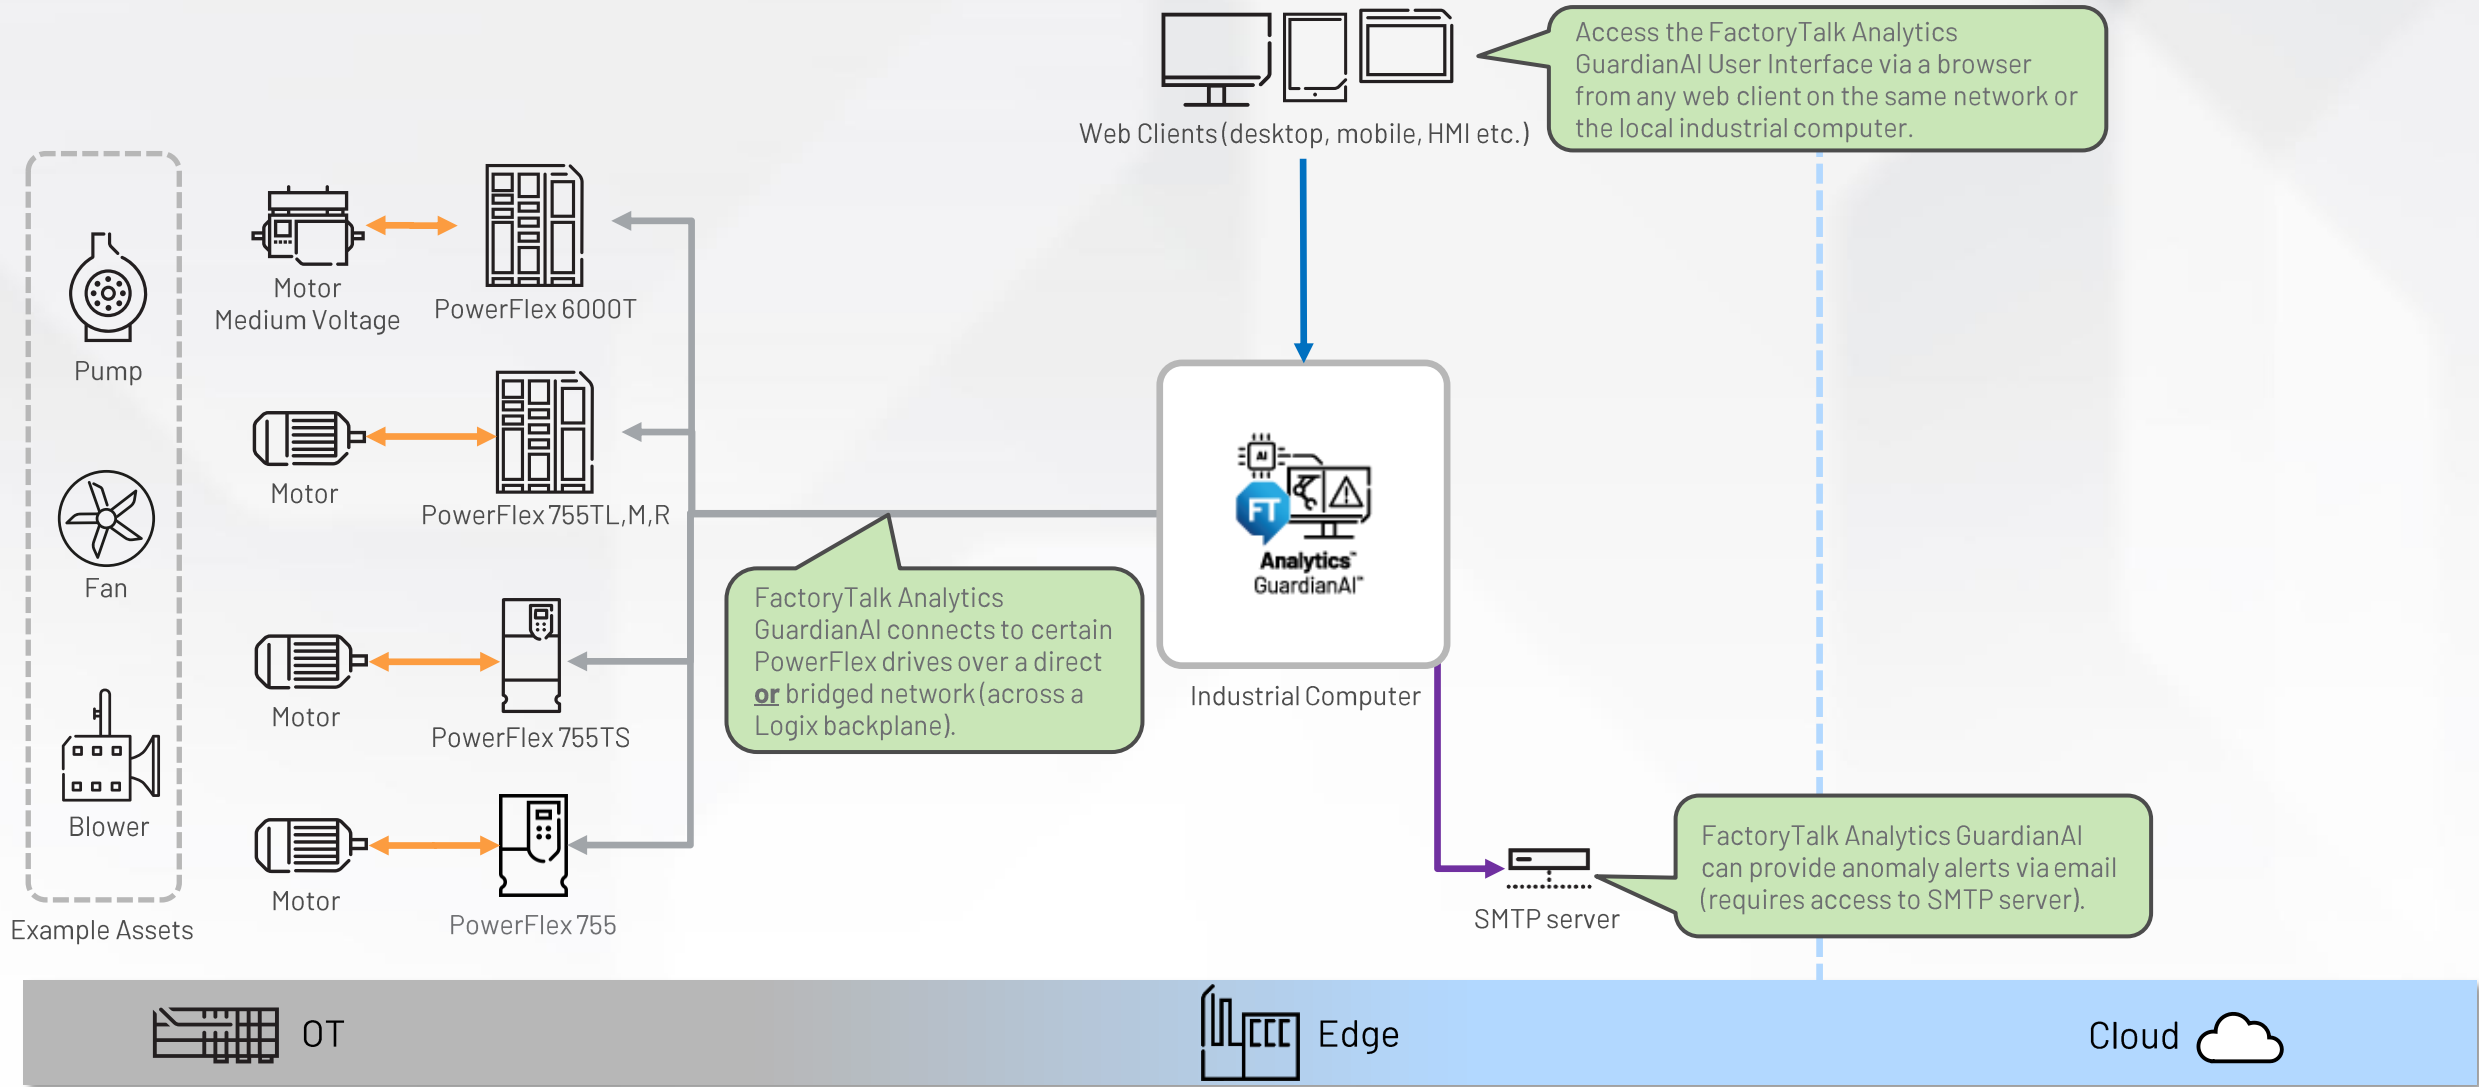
Web Clients (desktop, mobile, HMI etc.)

Access the FactoryTalk Analytics GuardianAI User Interface via a browser from any web client on the same network or the local industrial computer.

Pump

Fan

Blower

Example Assets

Motor
Medium Voltage

PowerFlex 6000T

Motor

PowerFlex 755TL,M,R

Motor

PowerFlex 755TS

Motor

PowerFlex 755

FactoryTalk Analytics GuardianAI connects to certain PowerFlex drives over a direct or bridged network (across a Logix backplane).

FT
Analytics
GuardianAI

Industrial Computer

SMTP server

FactoryTalk Analytics GuardianAI can provide anomaly alerts via email (requires access to SMTP server).

OT

Edge

Cloud